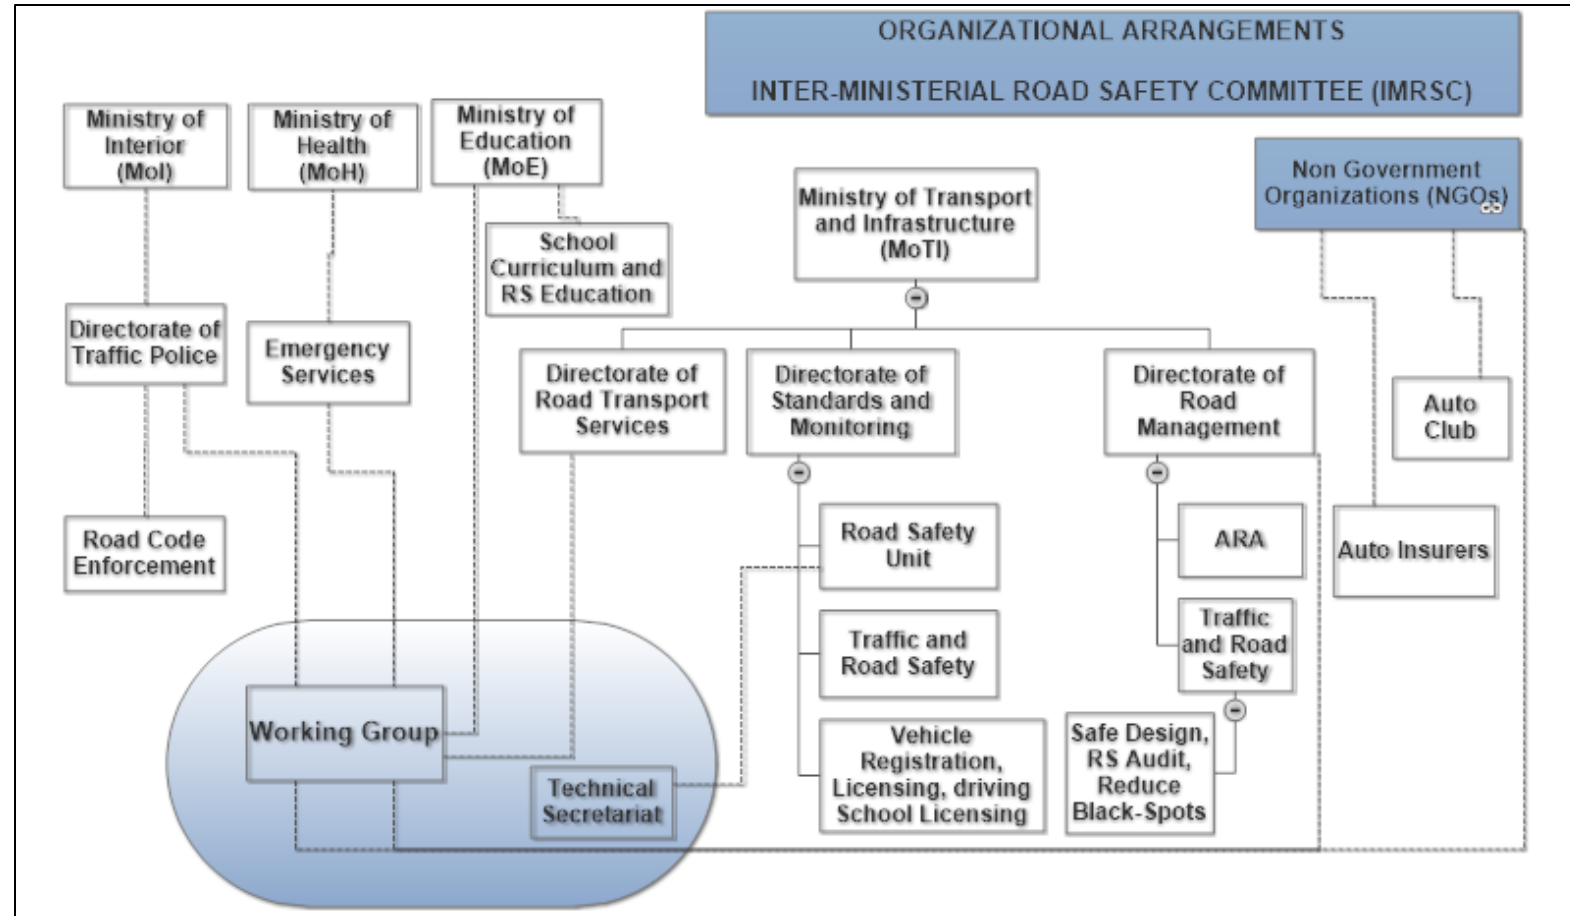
ORGANIZATIONAL ARRANGEMENTS

INTER-MINISTERIAL ROAD SAFETY COMMITTEE (IMRSC)

Ministry of Interior (MoI)

Ministry of Health (MoH)

Ministry of Education (MoE)

School Curriculum and RS Education

Ministry of Transport and Infrastructure (MoTI)

Non Government Organizations (NGOs)

Directorate of Traffic Police

Emergency Services

Directorate of Road Transport Services

Directorate of Standards and Monitoring

Directorate of Road Management

Auto Club

Road Code Enforcement

Road Safety Unit

ARA

Auto Insurers

Traffic and Road Safety

Traffic and Road Safety

Working Group

Vehicle Registration, Licensing, driving School Licensing

Safe Design, RS Audit, Reduce Black-Spots

Technical Secretariat